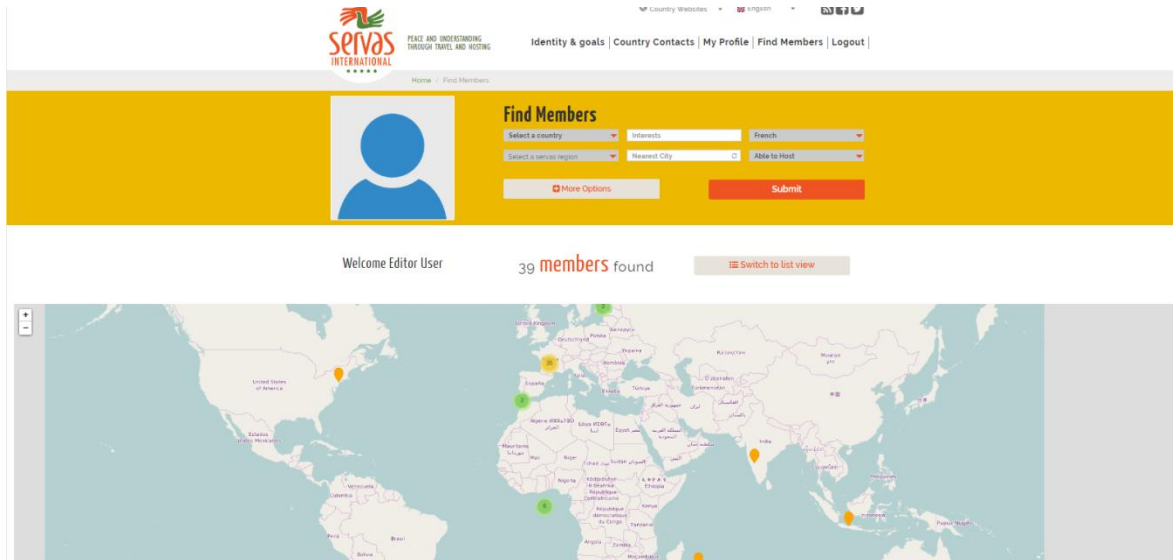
Country Websites English

servas INTERNATIONAL

PEACE AND UNDERSTANDING THROUGH TRAVEL AND HOSTING

Identity & goals | Country Contacts | My Profile | Find Members | Logout |

Home / Find Members

Find Members

Select a country

Interests

French

Select a servas region

Nearest City

Able to Host

More Options

Submit

Welcome Editor User

39 members found

Switch to list view

+
-

United Kingdom

Deutschland

Polska

Україна

España

Türkiye

Algérie

Egypt

Mauritanie

Niger

Tchad

Nigeria

Kenya

Tanzania

Angola

Brasil

Bolivia

Venezuela

Colombia

United States of America

Estados Unidos Mexicanos

Казахстан

Монгол улс

India

Indonesia

Papua Niugini

35

3

6